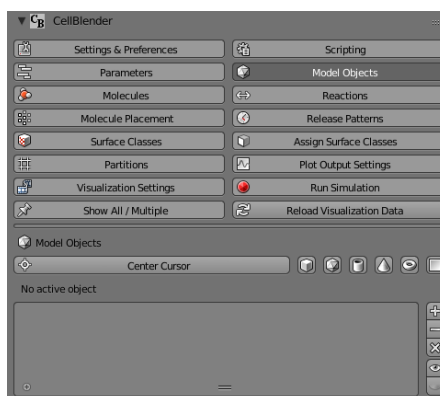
CellBlender

Settings & Preferences
Scripting
Parameters
Model Objects
Molecules
Reactions
Molecule Placement
Release Patterns
Surface Classes
Assign Surface Classes
Partitions
Plot Output Settings
Visualization Settings
Run Simulation
Show All / Multiple
Reload Visualization Data

Model Objects

Center Cursor

No active object